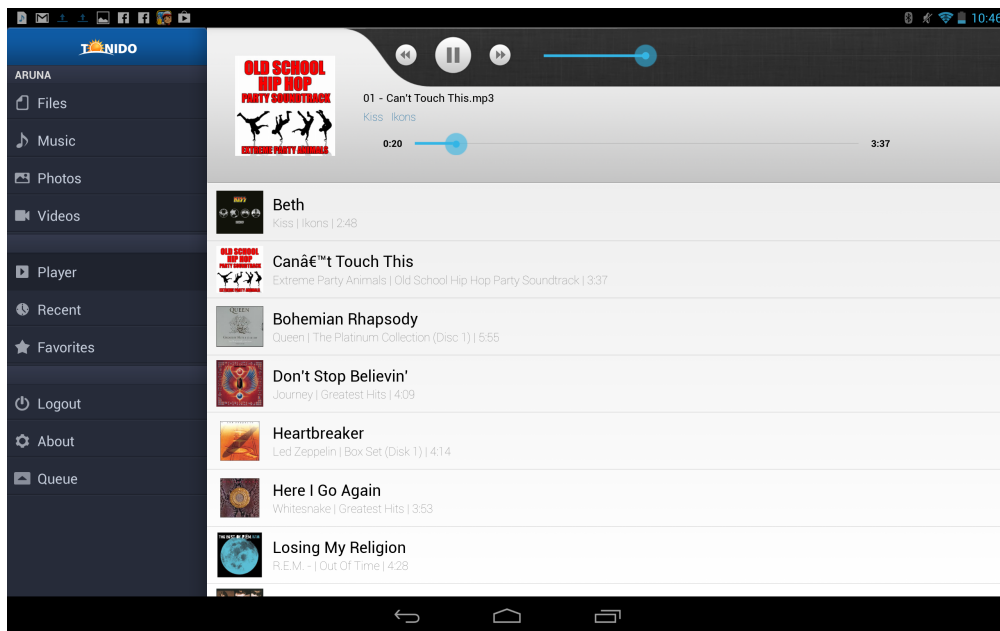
10:46

TONIDO

ARUNA

Files

Music

Photos

Videos

Player

Recent

Favorites

Logout

About

Queue

OLD SCHOOL HIP HOP PARTY SOUNDTRACK EXTREME PARTY ANIMALS

01 - Can't Touch This.mp3

Kiss Ikons

0:20

3:37

Beth
Kiss | Ikons | 2:48

Canâ€™t Touch This
Extreme Party Animals | Old School Hip Hop Party Soundtrack | 3:37

Bohemian Rhapsody
Queen | The Platinum Collection (Disc 1) | 5:55

Don't Stop Believin'
Journey | Greatest Hits | 4:09

Heartbreaker
Led Zeppelin | Box Set (Disk 1) | 4:14

Here I Go Again
Whitesnake | Greatest Hits | 3:53

Losing My Religion
R.E.M. - | Out Of Time | 4:28